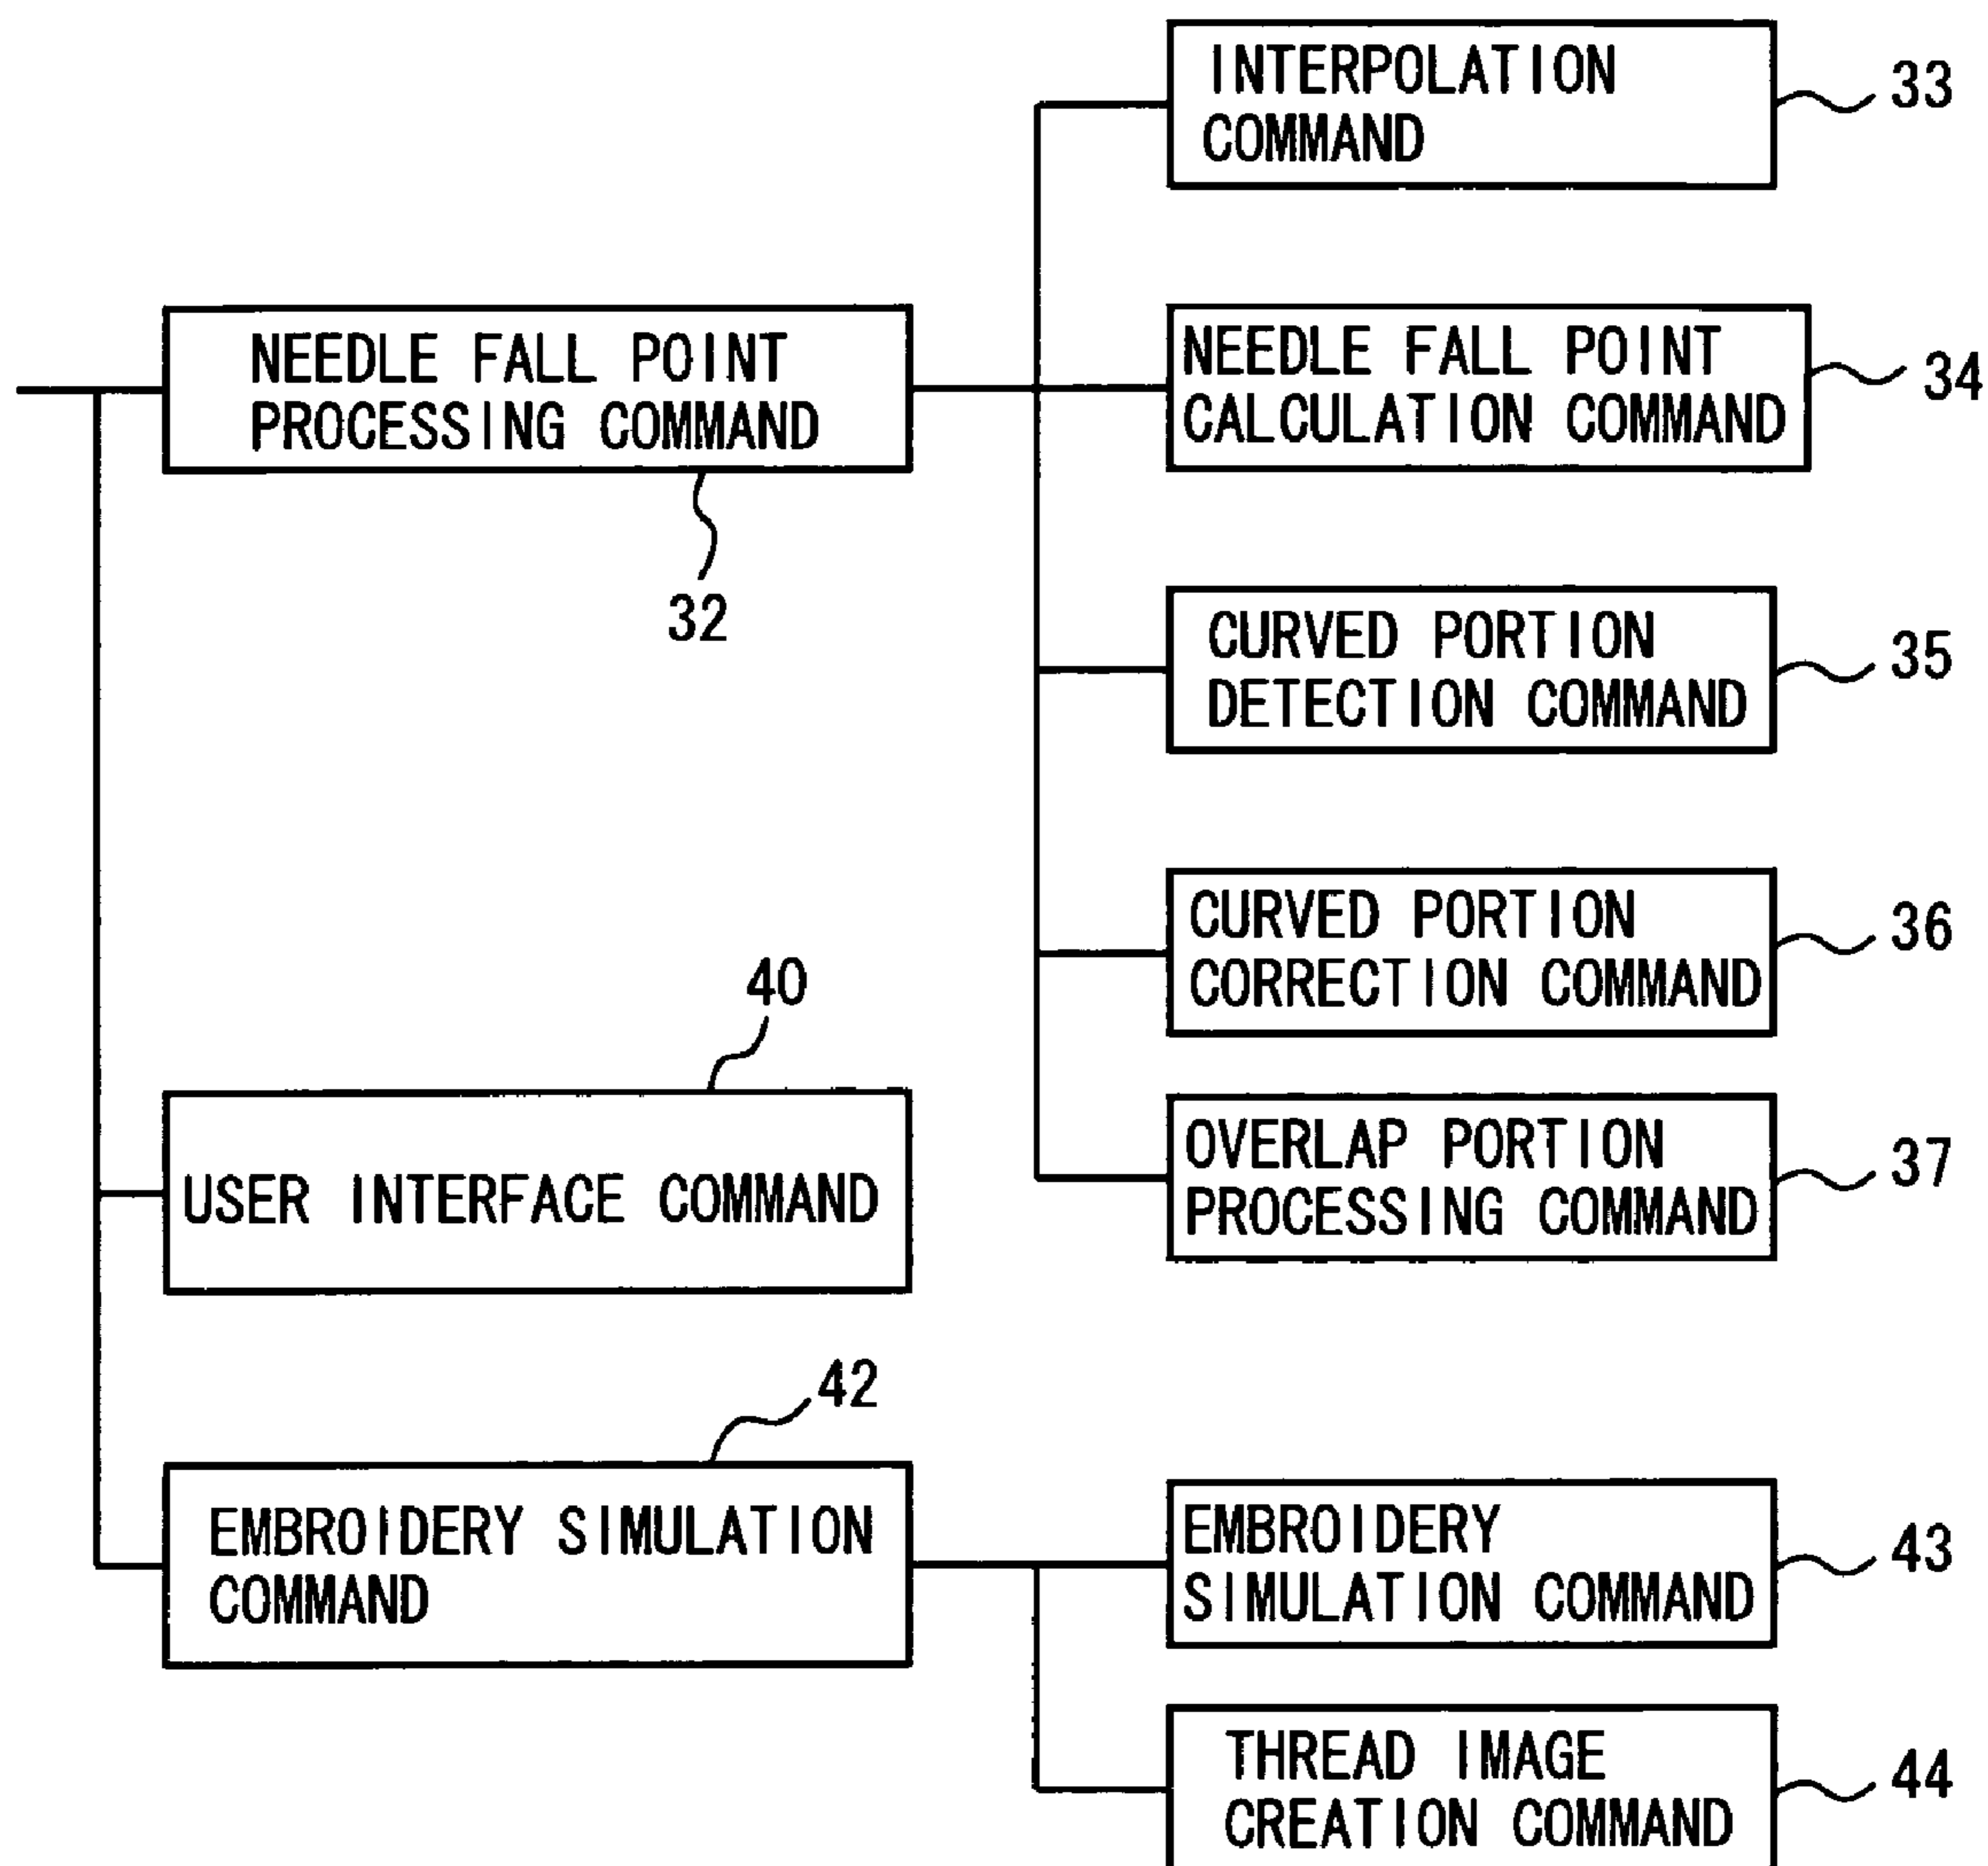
INTERPOLATION COMMAND
33

NEEDLE FALL POINT PROCESSING COMMAND
32

NEEDLE FALL POINT CALCULATION COMMAND
34

CURVED PORTION DETECTION COMMAND
35

CURVED PORTION CORRECTION COMMAND
36

40
USER INTERFACE COMMAND

OVERLAP PORTION PROCESSING COMMAND
37

42
EMBROIDERY SIMULATION COMMAND

EMBROIDERY SIMULATION COMMAND
43

THREAD IMAGE CREATION COMMAND
44